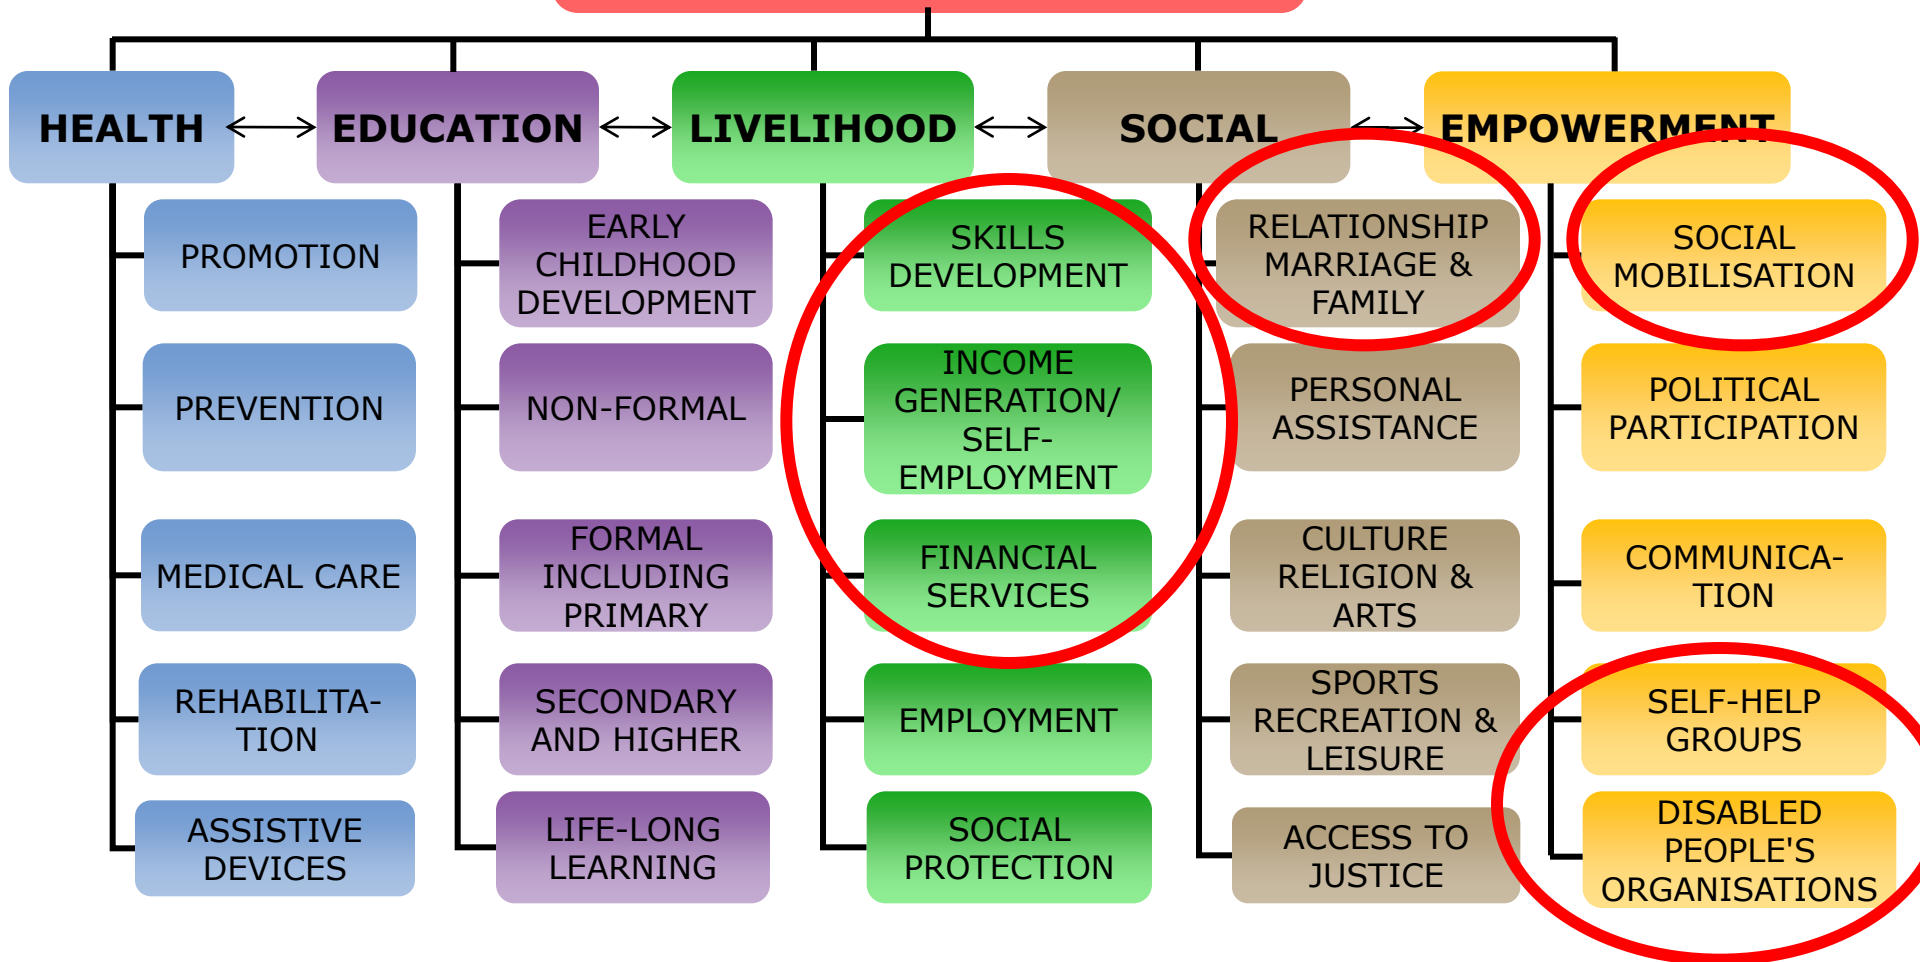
HEALTH

PROMOTION

PREVENTION

MEDICAL CARE

REHABILITATION

ASSISTIVE DEVICES

EDUCATION

EARLY CHILDHOOD DEVELOPMENT

NON-FORMAL

FORMAL INCLUDING PRIMARY

SECONDARY AND HIGHER

LIFE-LONG LEARNING

LIVELIHOOD

SKILLS DEVELOPMENT

INCOME GENERATION/ SELF-EMPLOYMENT

FINANCIAL SERVICES

EMPLOYMENT

SOCIAL PROTECTION

SOCIAL

RELATIONSHIP MARRIAGE & FAMILY

PERSONAL ASSISTANCE

CULTURE RELIGION & ARTS

SPORTS RECREATION & LEISURE

ACCESS TO JUSTICE

EMPOWERMENT

SOCIAL MOBILISATION

POLITICAL PARTICIPATION

COMMUNICATION

SELF-HELP GROUPS

DISABLED PEOPLE'S ORGANISATIONS